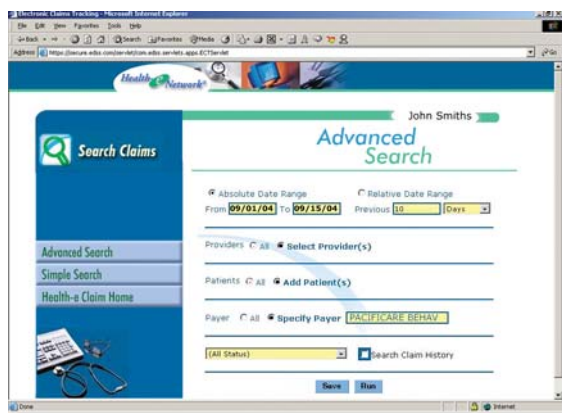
Electronic Claims Tracking - Microsoft Internet Explorer
File Edit View Favorites Tools Help
Back Search Favorites Media
Address https://secure.edsx.com/servlet/com.edsx.servlets.apps.ECTServlet
Go

Health Network

John Smiths

Search Claims

Advanced Search

Absolute Date Range
Relative Date Range
From 09/01/04 To 09/15/04
Previous 10 Days

Providers All Select Provider(s)

Patients All Add Patient(s)

Payer All Specify Payer PACIFICARE BEHAV

(All Status)
Search Claim History

Save Run

Advanced Search
Simple Search
Health-e Claim Home

Done
Internet